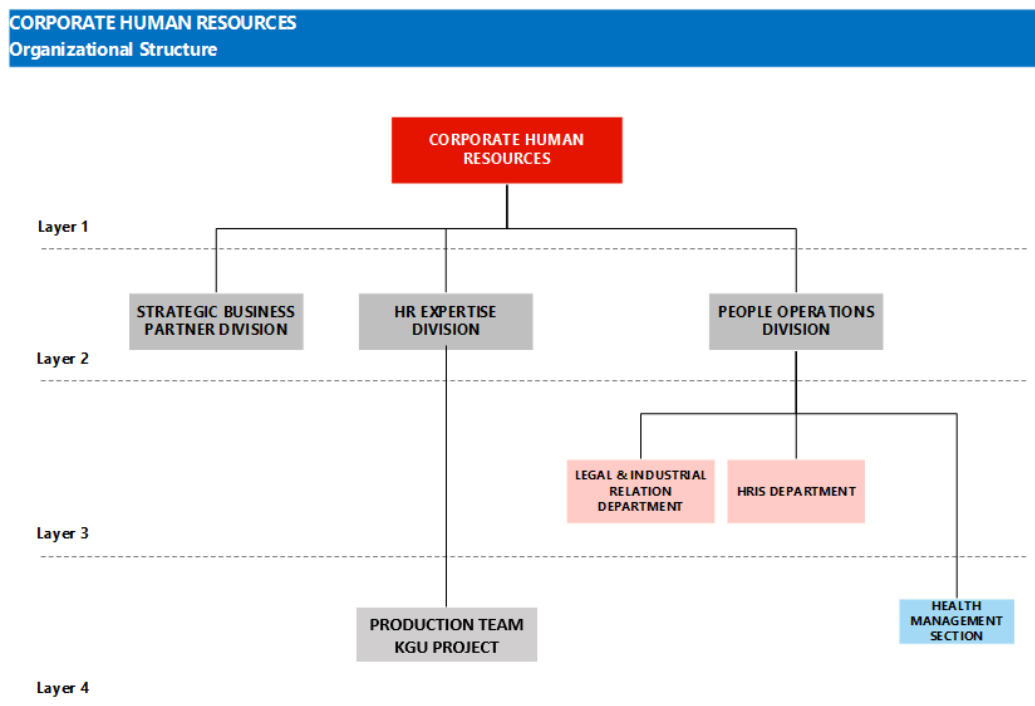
CORPORATE HUMAN RESOURCES
Organizational Structure

CORPORATE HUMAN RESOURCES

Layer 1

STRATEGIC BUSINESS PARTNER DIVISION

HR EXPERTISE DIVISION

PEOPLE OPERATIONS DIVISION

Layer 2

LEGAL & INDUSTRIAL RELATION DEPARTMENT

HRIS DEPARTMENT

Layer 3

PRODUCTION TEAM KGU PROJECT

HEALTH MANAGEMENT SECTION

Layer 4